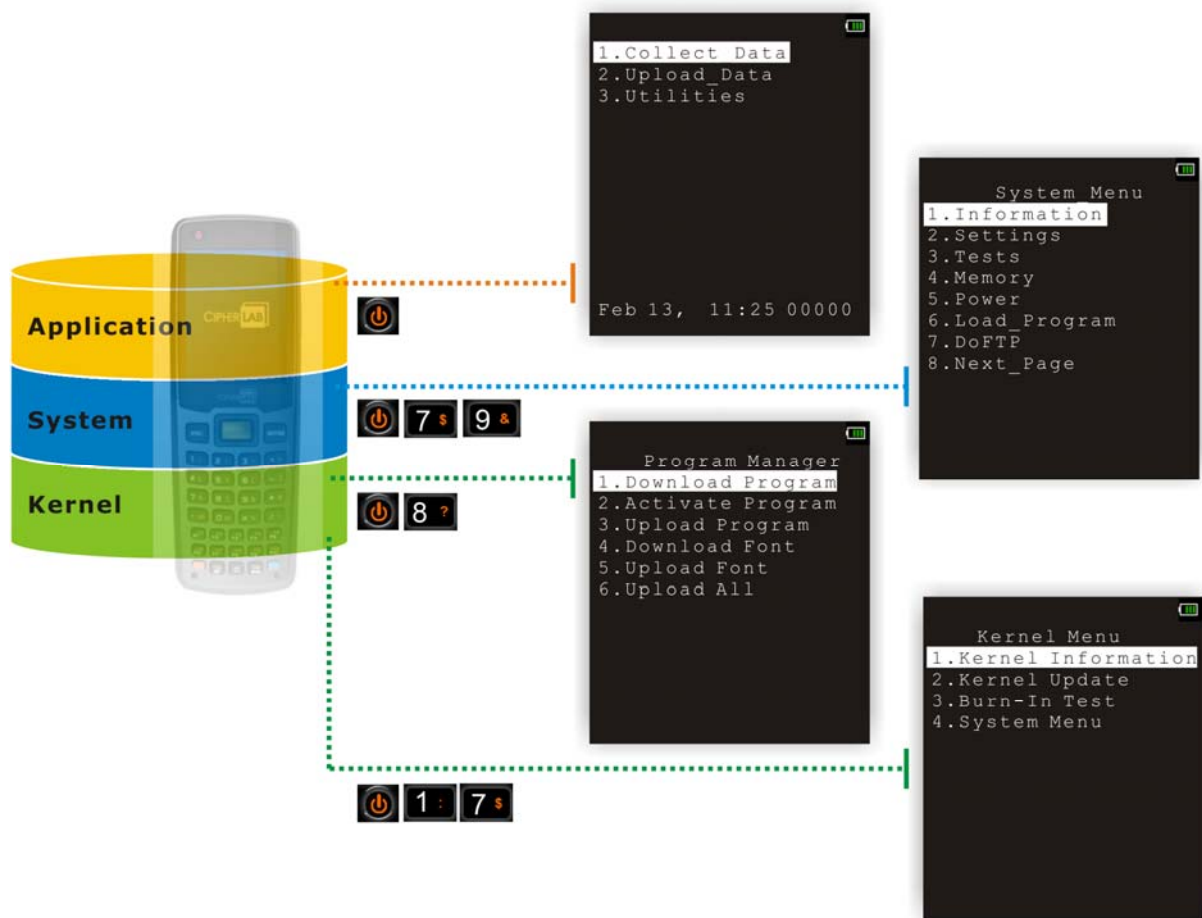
1.Collect Data
2.Upload_Data
3.Utilities

Feb 13, 11:25 00000

System Menu
1.Information
2.Settings
3.Tests
4.Memory
5.Power
6.Load_Program
7.DoFTP
8.Next_Page

Application

CIPHERLAB

System

7 $ 9 &

Kernel

8 ?

Program Manager
1.Download Program
2.Activate Program
3.Upload Program
4.Download Font
5.Upload Font
6.Upload All

Kernel Menu
1.Kernel Information
2.Kernel Update
3.Burn-In Test
4.System Menu

1 : 7 $